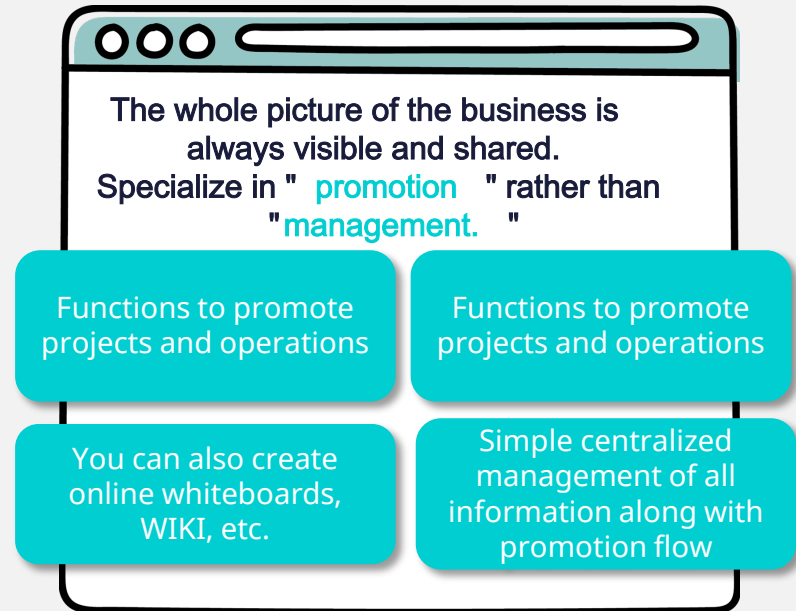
The whole picture of the business is always visible and shared. Specialize in " promotion " rather than " management. "

Functions to promote projects and operations

Functions to promote projects and operations

You can also create online whiteboards, WIKI, etc.

Simple centralized management of all information along with promotion flow